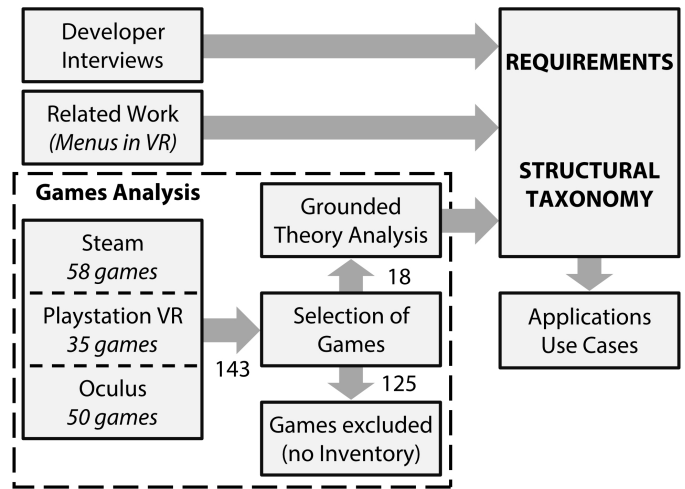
Developer Interviews

Related Work
*(Menus in VR)*

REQUIREMENTS

STRUCTURAL TAXONOMY

Games Analysis

Steam
*58 games*

Playstation VR
*35 games*

Oculus
*50 games*

143

Grounded Theory Analysis

18

Selection of Games

125

Games excluded (no Inventory)

Applications Use Cases